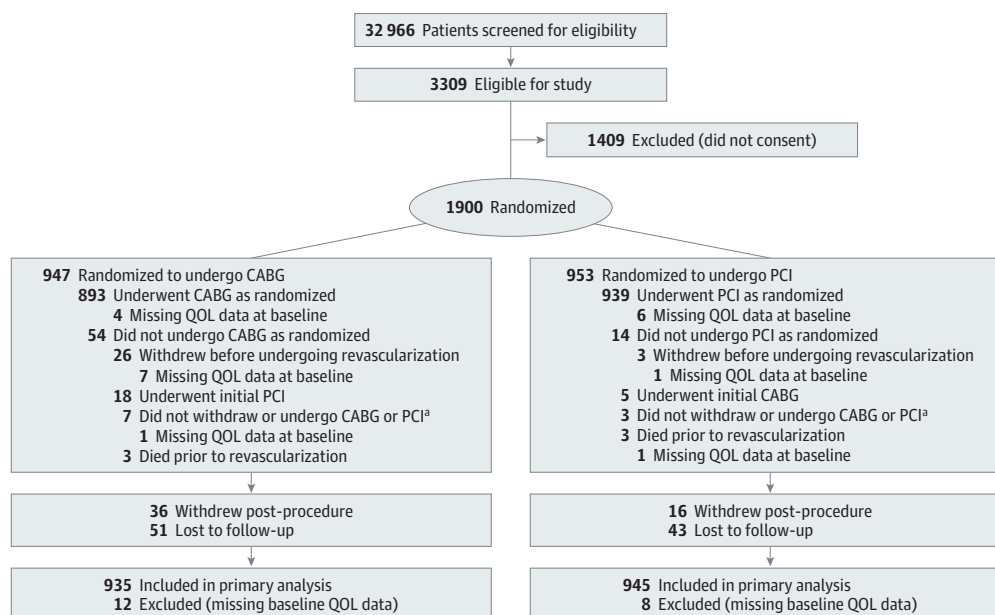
**32 966** Patients screened for eligibility

**3309** Eligible for study

**1409** Excluded (did not consent)

**1900** Randomized

**947** Randomized to undergo CABG
**893** Underwent CABG as randomized
**4** Missing QOL data at baseline
**54** Did not undergo CABG as randomized
**26** Withdrew before undergoing revascularization
**7** Missing QOL data at baseline
**18** Underwent initial PCI
**7** Did not withdraw or undergo CABG or PCI$^a$
**1** Missing QOL data at baseline
**3** Died prior to revascularization

**36** Withdrew post-procedure
**51** Lost to follow-up

**935** Included in primary analysis
**12** Excluded (missing baseline QOL data)

**953** Randomized to undergo PCI
**939** Underwent PCI as randomized
**6** Missing QOL data at baseline
**14** Did not undergo PCI as randomized
**3** Withdrew before undergoing revascularization
**1** Missing QOL data at baseline
**5** Underwent initial CABG
**3** Did not withdraw or undergo CABG or PCI$^a$
**3** Died prior to revascularization
**1** Missing QOL data at baseline

**16** Withdrew post-procedure
**43** Lost to follow-up

**945** Included in primary analysis
**8** Excluded (missing baseline QOL data)